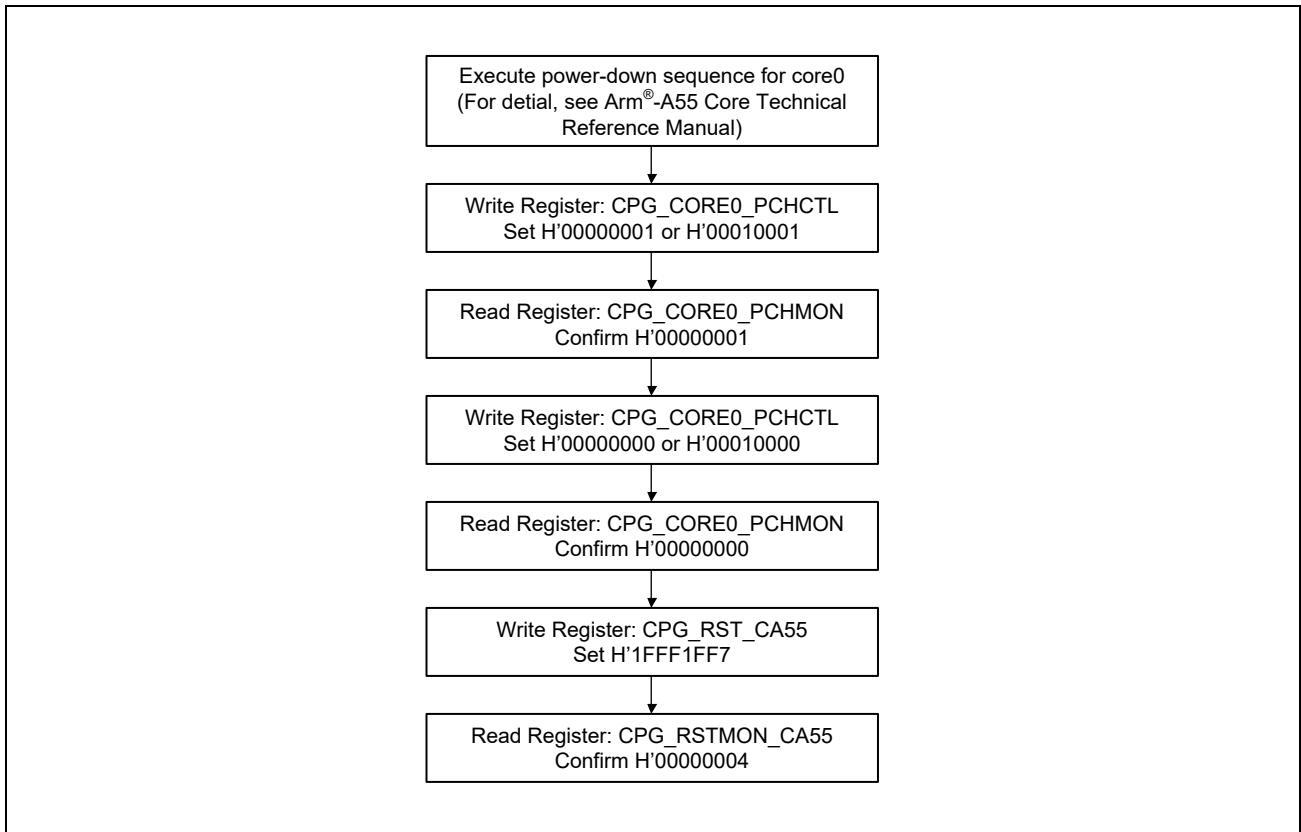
Execute power-down sequence for core0 (For detial, see Arm®-A55 Core Technical Reference Manual)

Write Register: CPG_CORE0_PCHCTL
Set H’00000001 or H’00010001

Read Register: CPG_CORE0_PCHMON
Confirm H’00000001

Write Register: CPG_CORE0_PCHCTL
Set H’00000000 or H’00010000

Read Register: CPG_CORE0_PCHMON
Confirm H’00000000

Write Register: CPG_RST_CA55
Set H’1FFF1FF7

Read Register: CPG_RSTMON_CA55
Confirm H’00000004